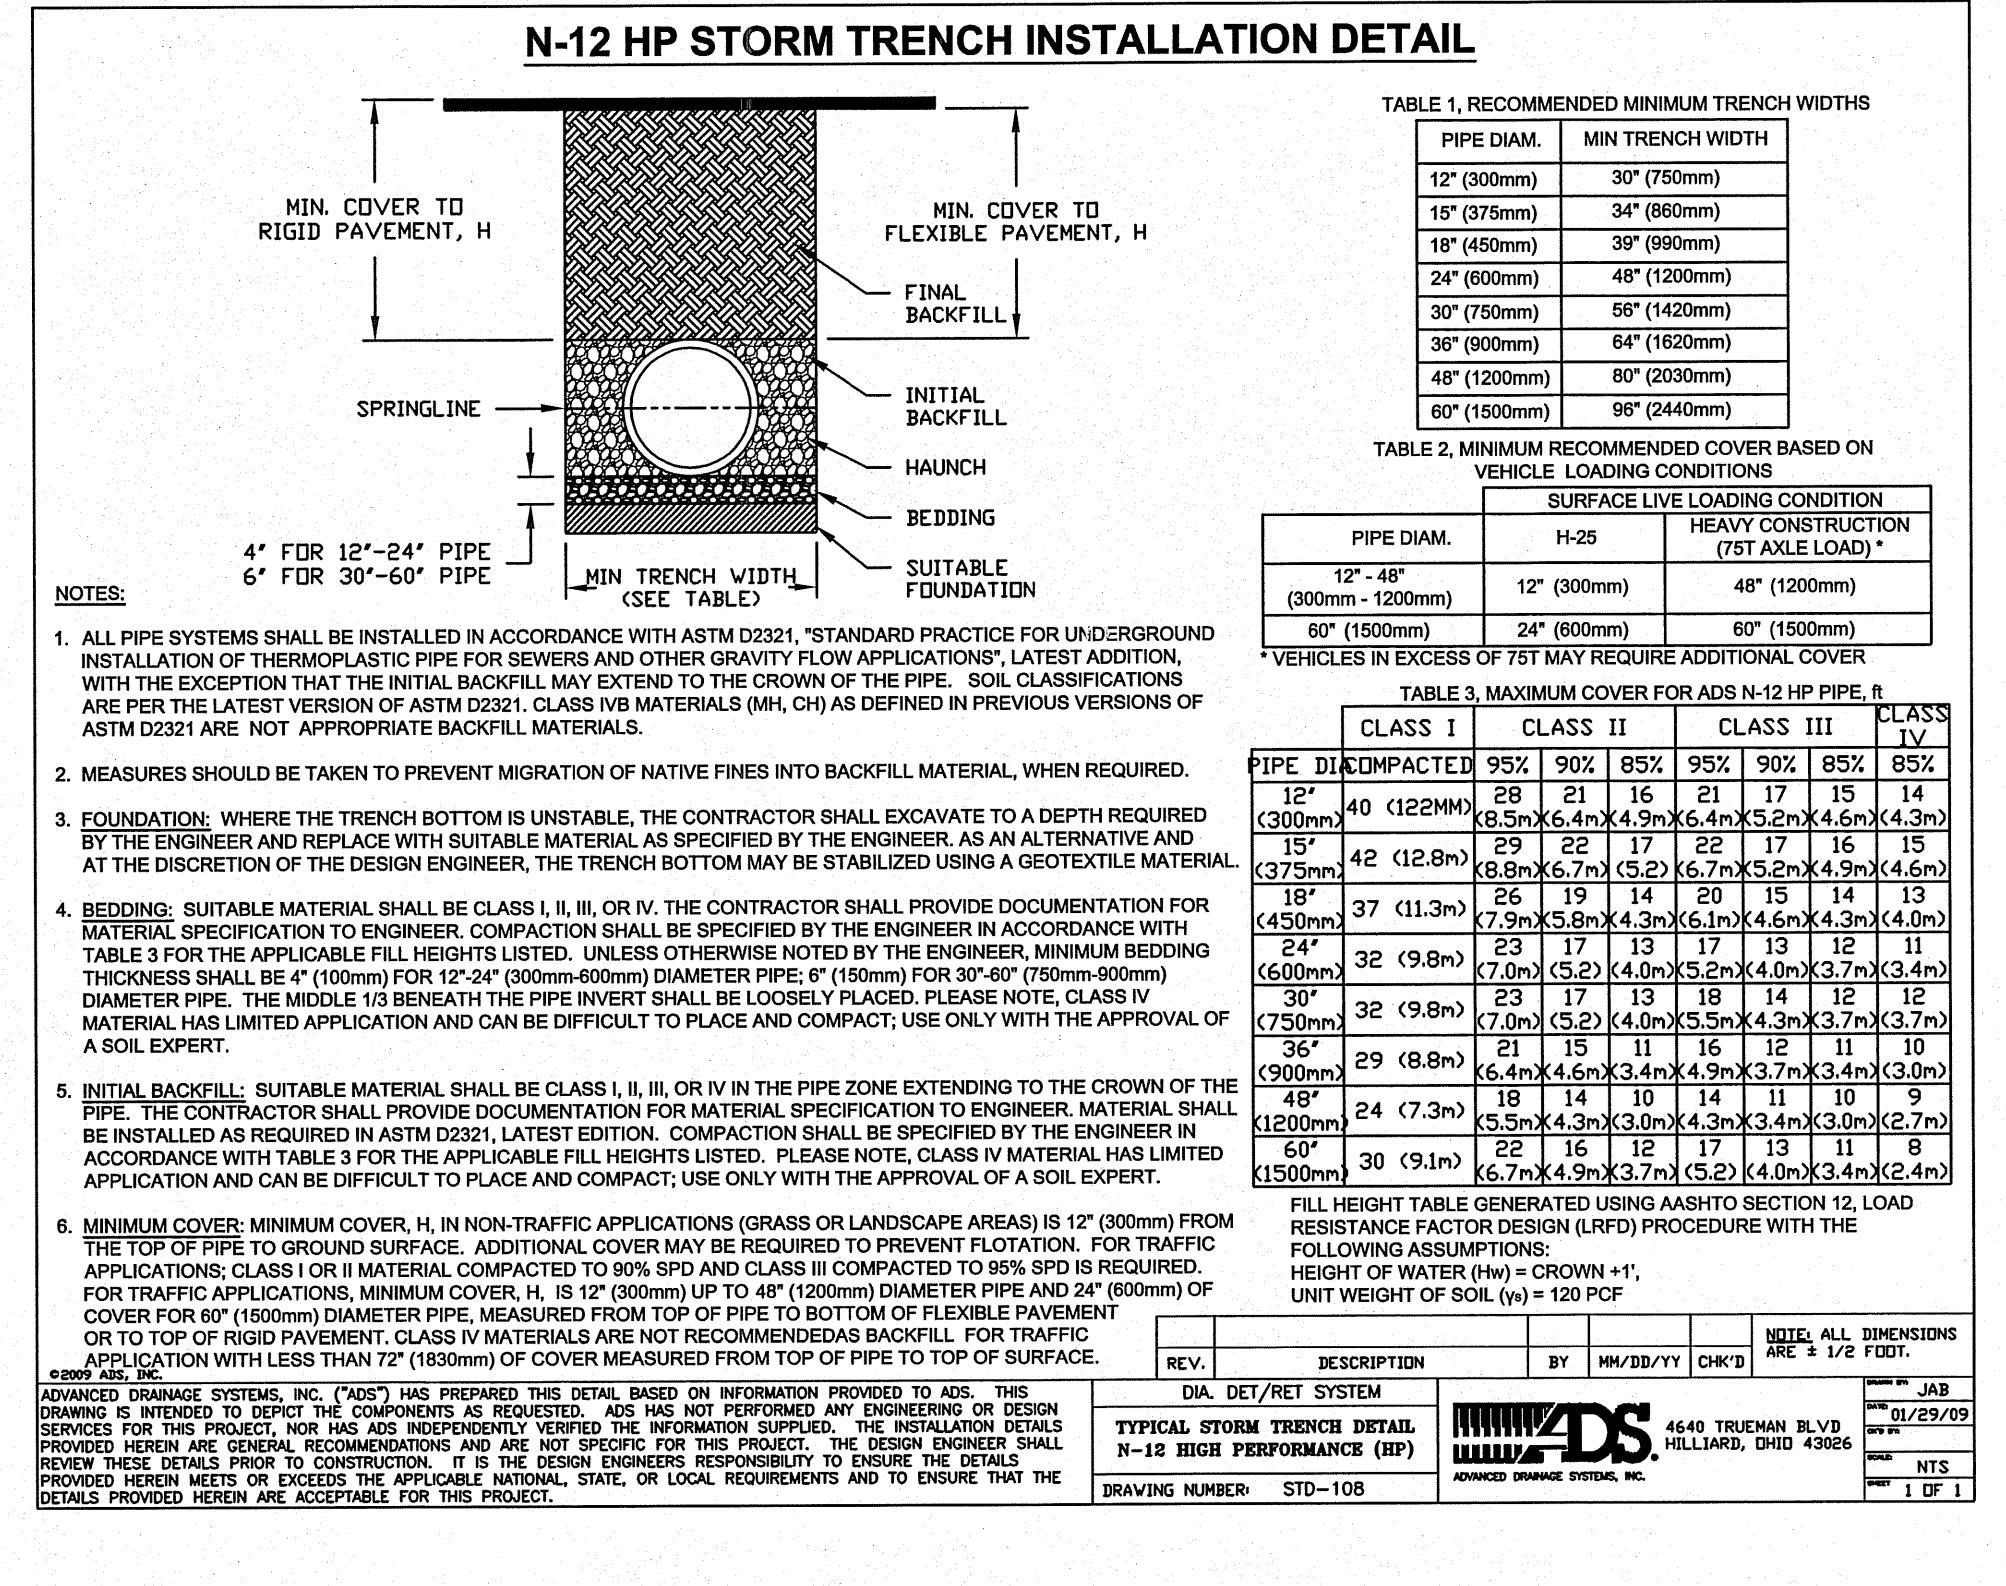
N-12 HP STORM TRENCH INSTALLATION DETAIL

MIN. COVER TO RIGID PAVEMENT, H

MIN. COVER TO FLEXIBLE PAVEMENT, H

FINAL BACKFILL

SPRINGLINE

INITIAL BACKFILL

HAUNCH

BEDDING

4' FOR 12'-24' PIPE
6' FOR 30'-60' PIPE

MIN TRENCH WIDTH (SEE TABLE)

SUITABLE FOUNDATION

TABLE 1, RECOMMENDED MINIMUM TRENCH WIDTHS

| PIPE DIAM. | MIN TRENCH WIDTH |
|---|---|
| 12" (300mm) | 30" (750mm) |
| 15" (375mm) | 34" (860mm) |
| 18" (450mm) | 39" (990mm) |
| 24" (600mm) | 48" (1200mm) |
| 30" (750mm) | 56" (1420mm) |
| 36" (900mm) | 64" (1620mm) |
| 48" (1200mm) | 80" (2030mm) |
| 60" (1500mm) | 96" (2440mm) |

TABLE 2, MINIMUM RECOMMENDED COVER BASED ON VEHICLE LOADING CONDITIONS

| PIPE DIAM. | SURFACE LIVE LOADING CONDITION H-25 | HEAVY CONSTRUCTION (75T AXLE LOAD) * |
|---|---|---|
| 12" - 48" (300mm - 1200mm) | 12" (300mm) | 48" (1200mm) |
| 60" (1500mm) | 24" (600mm) | 60" (1500mm) |

* VEHICLES IN EXCESS OF 75T MAY REQUIRE ADDITIONAL COVER

TABLE 3, MAXIMUM COVER FOR ADS N-12 HP PIPE, ft

| PIPE DIA | CLASS I COMPACTED | CLASS II 95% | CLASS II 90% | CLASS II 85% | CLASS III 95% | CLASS III 90% | CLASS III 85% | CLASS IV 85% |
|---|---|---|---|---|---|---|---|---|
| 12' (300mm) | 40 (122MM) | 28 (8.5m) | 21 (6.4m) | 16 (4.9m) | 21 (6.4m) | 17 (5.2m) | 15 (4.6m) | 14 (4.3m) |
| 15' (375mm) | 42 (12.8m) | 29 (8.8m) | 22 (6.7m) | 17 (5.2) | 22 (6.7m) | 17 (5.2m) | 16 (4.9m) | 15 (4.6m) |
| 18' (450mm) | 37 (11.3m) | 26 (7.9m) | 19 (5.8m) | 14 (4.3m) | 20 (6.1m) | 15 (4.6m) | 14 (4.3m) | 13 (4.0m) |
| 24' (600mm) | 32 (9.8m) | 23 (7.0m) | 17 (5.2) | 13 (4.0m) | 17 (5.2m) | 13 (4.0m) | 12 (3.7m) | 11 (3.4m) |
| 30' (750mm) | 32 (9.8m) | 23 (7.0m) | 17 (5.2) | 13 (4.0m) | 18 (5.5m) | 14 (4.3m) | 12 (3.7m) | 12 (3.7m) |
| 36' (900mm) | 29 (8.8m) | 21 (6.4m) | 15 (4.6m) | 11 (3.4m) | 16 (4.9m) | 12 (3.7m) | 11 (3.4m) | 10 (3.0m) |
| 48' (1200mm) | 24 (7.3m) | 18 (5.5m) | 14 (4.3m) | 10 (3.0m) | 14 (4.3m) | 11 (3.4m) | 10 (3.0m) | 9 (2.7m) |
| 60' (1500mm) | 30 (9.1m) | 22 (6.7m) | 16 (4.9m) | 12 (3.7m) | 17 (5.2) | 13 (4.0m) | 11 (3.4m) | 8 (2.4m) |

FILL HEIGHT TABLE GENERATED USING AASHTO SECTION 12, LOAD RESISTANCE FACTOR DESIGN (LRFD) PROCEDURE WITH THE FOLLOWING ASSUMPTIONS:
HEIGHT OF WATER (Hw) = CROWN +1',
UNIT WEIGHT OF SOIL ($\gamma_s$) = 120 PCF

NOTES:

1. ALL PIPE SYSTEMS SHALL BE INSTALLED IN ACCORDANCE WITH ASTM D2321, "STANDARD PRACTICE FOR UNDERGROUND INSTALLATION OF THERMOPLASTIC PIPE FOR SEWERS AND OTHER GRAVITY FLOW APPLICATIONS", LATEST ADDITION, WITH THE EXCEPTION THAT THE INITIAL BACKFILL MAY EXTEND TO THE CROWN OF THE PIPE. SOIL CLASSIFICATIONS ARE PER THE LATEST VERSION OF ASTM D2321. CLASS IVB MATERIALS (MH, CH) AS DEFINED IN PREVIOUS VERSIONS OF ASTM D2321 ARE NOT APPROPRIATE BACKFILL MATERIALS.

2. MEASURES SHOULD BE TAKEN TO PREVENT MIGRATION OF NATIVE FINES INTO BACKFILL MATERIAL, WHEN REQUIRED.

3. FOUNDATION: WHERE THE TRENCH BOTTOM IS UNSTABLE, THE CONTRACTOR SHALL EXCAVATE TO A DEPTH REQUIRED BY THE ENGINEER AND REPLACE WITH SUITABLE MATERIAL AS SPECIFIED BY THE ENGINEER. AS AN ALTERNATIVE AND AT THE DISCRETION OF THE DESIGN ENGINEER, THE TRENCH BOTTOM MAY BE STABILIZED USING A GEOTEXTILE MATERIAL.

4. BEDDING: SUITABLE MATERIAL SHALL BE CLASS I, II, III, OR IV. THE CONTRACTOR SHALL PROVIDE DOCUMENTATION FOR MATERIAL SPECIFICATION TO ENGINEER. COMPACTION SHALL BE SPECIFIED BY THE ENGINEER IN ACCORDANCE WITH TABLE 3 FOR THE APPLICABLE FILL HEIGHTS LISTED. UNLESS OTHERWISE NOTED BY THE ENGINEER, MINIMUM BEDDING THICKNESS SHALL BE 4" (100mm) FOR 12"-24" (300mm-600mm) DIAMETER PIPE; 6" (150mm) FOR 30"-60" (750mm-900mm) DIAMETER PIPE. THE MIDDLE 1/3 BENEATH THE PIPE INVERT SHALL BE LOOSELY PLACED. PLEASE NOTE, CLASS IV MATERIAL HAS LIMITED APPLICATION AND CAN BE DIFFICULT TO PLACE AND COMPACT; USE ONLY WITH THE APPROVAL OF A SOIL EXPERT.

5. INITIAL BACKFILL: SUITABLE MATERIAL SHALL BE CLASS I, II, III, OR IV IN THE PIPE ZONE EXTENDING TO THE CROWN OF THE PIPE. THE CONTRACTOR SHALL PROVIDE DOCUMENTATION FOR MATERIAL SPECIFICATION TO ENGINEER. MATERIAL SHALL BE INSTALLED AS REQUIRED IN ASTM D2321, LATEST EDITION. COMPACTION SHALL BE SPECIFIED BY THE ENGINEER IN ACCORDANCE WITH TABLE 3 FOR THE APPLICABLE FILL HEIGHTS LISTED. PLEASE NOTE, CLASS IV MATERIAL HAS LIMITED APPLICATION AND CAN BE DIFFICULT TO PLACE AND COMPACT; USE ONLY WITH THE APPROVAL OF A SOIL EXPERT.

6. MINIMUM COVER: MINIMUM COVER, H, IN NON-TRAFFIC APPLICATIONS (GRASS OR LANDSCAPE AREAS) IS 12" (300mm) FROM THE TOP OF PIPE TO GROUND SURFACE. ADDITIONAL COVER MAY BE REQUIRED TO PREVENT FLOTATION. FOR TRAFFIC APPLICATIONS; CLASS I OR II MATERIAL COMPACTED TO 90% SPD AND CLASS III COMPACTED TO 95% SPD IS REQUIRED. FOR TRAFFIC APPLICATIONS, MINIMUM COVER, H, IS 12" (300mm) UP TO 48" (1200mm) DIAMETER PIPE AND 24" (600mm) OF COVER FOR 60" (1500mm) DIAMETER PIPE, MEASURED FROM TOP OF PIPE TO BOTTOM OF FLEXIBLE PAVEMENT OR TO TOP OF RIGID PAVEMENT. CLASS IV MATERIALS ARE NOT RECOMMENDEDAS BACKFILL FOR TRAFFIC APPLICATION WITH LESS THAN 72" (1830mm) OF COVER MEASURED FROM TOP OF PIPE TO TOP OF SURFACE.

©2009 ADS, INC.

ADVANCED DRAINAGE SYSTEMS, INC. ("ADS") HAS PREPARED THIS DETAIL BASED ON INFORMATION PROVIDED TO ADS. THIS DRAWING IS INTENDED TO DEPICT THE COMPONENTS AS REQUESTED. ADS HAS NOT PERFORMED ANY ENGINEERING OR DESIGN SERVICES FOR THIS PROJECT, NOR HAS ADS INDEPENDENTLY VERIFIED THE INFORMATION SUPPLIED. THE INSTALLATION DETAILS PROVIDED HEREIN ARE GENERAL RECOMMENDATIONS AND ARE NOT SPECIFIC FOR THIS PROJECT. THE DESIGN ENGINEER SHALL REVIEW THESE DETAILS PRIOR TO CONSTRUCTION. IT IS THE DESIGN ENGINEERS RESPONSIBILITY TO ENSURE THE DETAILS PROVIDED HEREIN MEETS OR EXCEEDS THE APPLICABLE NATIONAL, STATE, OR LOCAL REQUIREMENTS AND TO ENSURE THAT THE DETAILS PROVIDED HEREIN ARE ACCEPTABLE FOR THIS PROJECT.

| REV. | DESCRIPTION | BY | MM/DD/YY | CHK'D |
|---|---|---|---|---|

NOTE: ALL DIMENSIONS ARE ± 1/2 FOOT.

DIA. DET/RET SYSTEM
TYPICAL STORM TRENCH DETAIL
N-12 HIGH PERFORMANCE (HP)
DRAWING NUMBER: STD-108

ADS
ADVANCED DRAINAGE SYSTEMS, INC.
4640 TRUEMAN BLVD
HILLIARD, OHIO 43026

JAB
01/29/09
NTS
1 OF 1